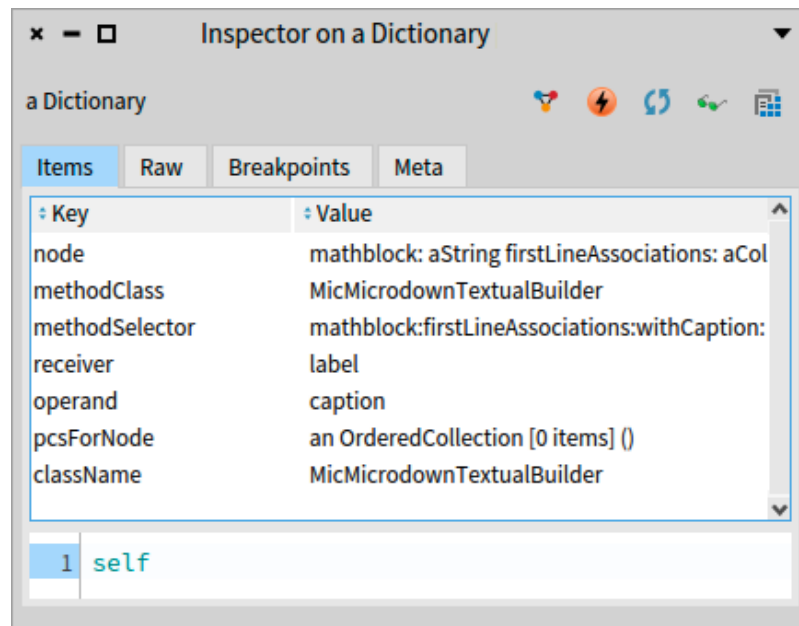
Inspector on a Dictionary

a Dictionary

Items | Raw | Breakpoints | Meta

| Key | Value |
|---|---|
| node | mathblock: aString firstLineAssociations: aCol |
| methodClass | MicMicrodownTextualBuilder |
| methodSelector | mathblock:firstLineAssociations:withCaption: |
| receiver | label |
| operand | caption |
| pcsForNode | an OrderedCollection [0 items] () |
| className | MicMicrodownTextualBuilder |

1 self